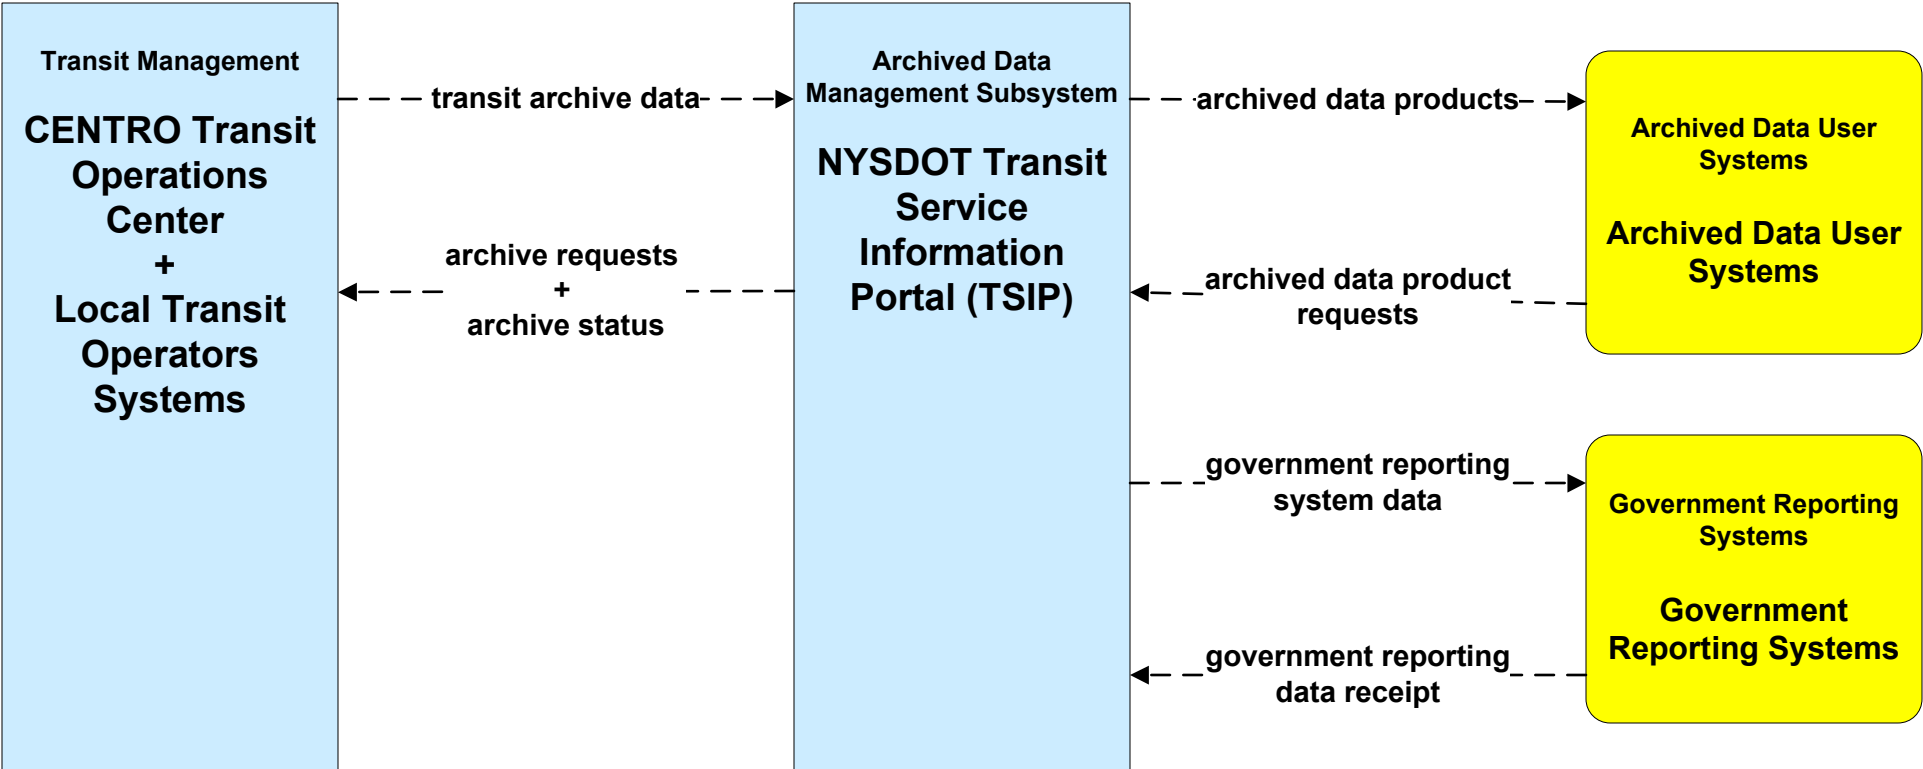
Transit Management

CENTRO Transit Operations Center
+
Local Transit Operators Systems

transit archive data

archive requests
+
archive status

Archived Data Management Subsystem

NYSDOT Transit Service Information Portal (TSIP)

archived data products

archived data product requests

government reporting system data

government reporting data receipt

Archived Data User Systems

Archived Data User Systems

Government Reporting Systems

Government Reporting Systems